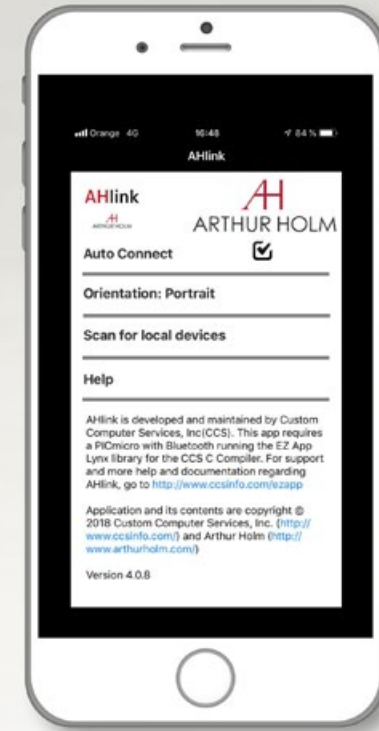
Orange 4G 16:48 84 %

AHlink

AHlink

ARTHUR HOLM

ARTHUR HOLM

Auto Connect

Orientation: Portrait

Scan for local devices

Help

AHlink is developed and maintained by Custom Computer Services, Inc(CCS). This app requires a PICmicro with Bluetooth running the EZ App Lynx library for the CCS C Compiler. For support and more help and documentation regarding AHlink, go to http://www.ccsinfo.com/ezapp

Application and its contents are copyright © 2018 Custom Computer Services, Inc. (http://www.ccsinfo.com/) and Arthur Holm (http://www.arthurholm.com/)

Version 4.0.8